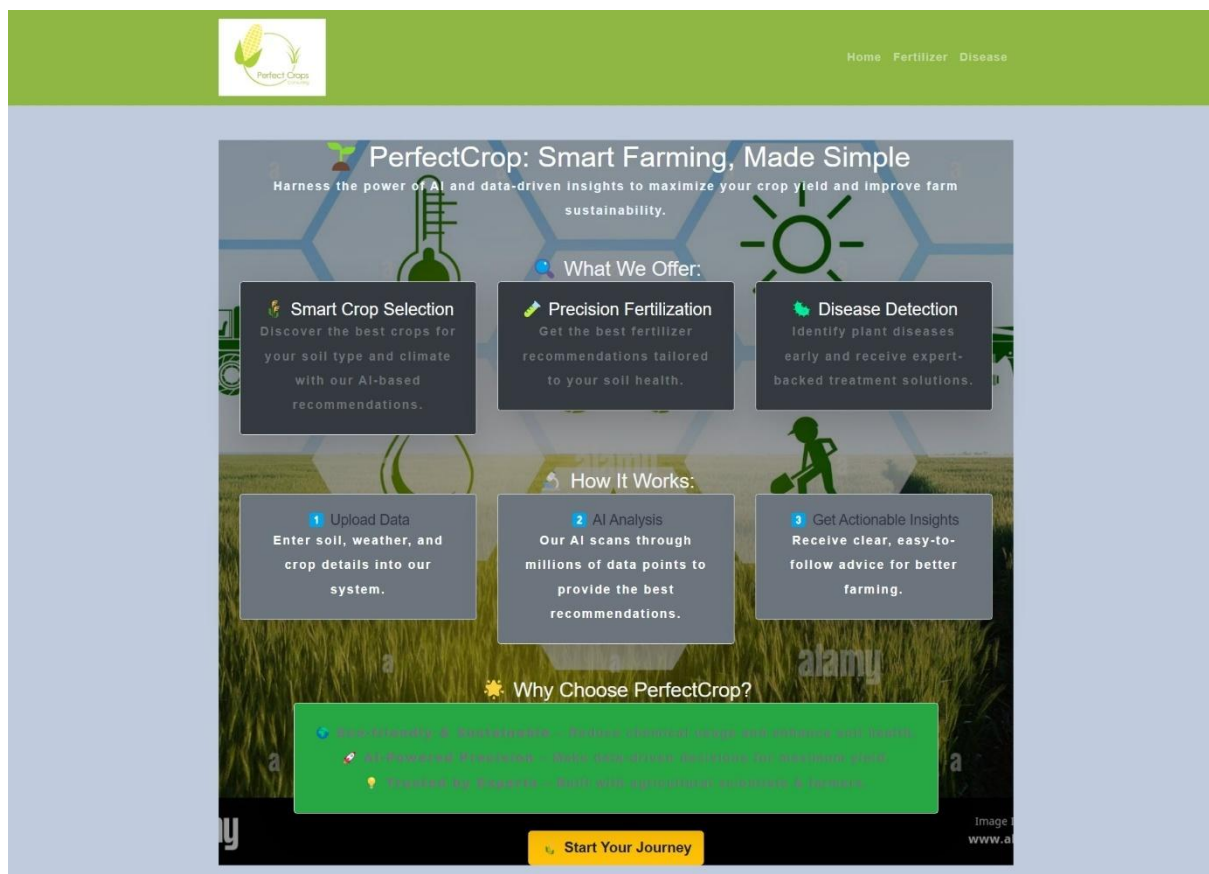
Perfect Crops

Home Fertilizer Disease

PerfectCrop: Smart Farming, Made Simple

Harness the power of AI and data-driven insights to maximize your crop yield and improve farm sustainability.

What We Offer:

Smart Crop Selection
Discover the best crops for your soil type and climate with our AI-based recommendations.

Precision Fertilization
Get the best fertilizer recommendations tailored to your soil health.

Disease Detection
Identify plant diseases early and receive expert-backed treatment solutions.

How It Works:

1 Upload Data
Enter soil, weather, and crop details into our system.

2 AI Analysis
Our AI scans through millions of data points to provide the best recommendations.

3 Get Actionable Insights
Receive clear, easy-to-follow advice for better farming.

alamy

Why Choose PerfectCrop?

Eco-friendly & Sustainable - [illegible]
AI-Powered Precision - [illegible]
Trusted by Experts - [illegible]

Image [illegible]
www.a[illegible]

Start Your Journey